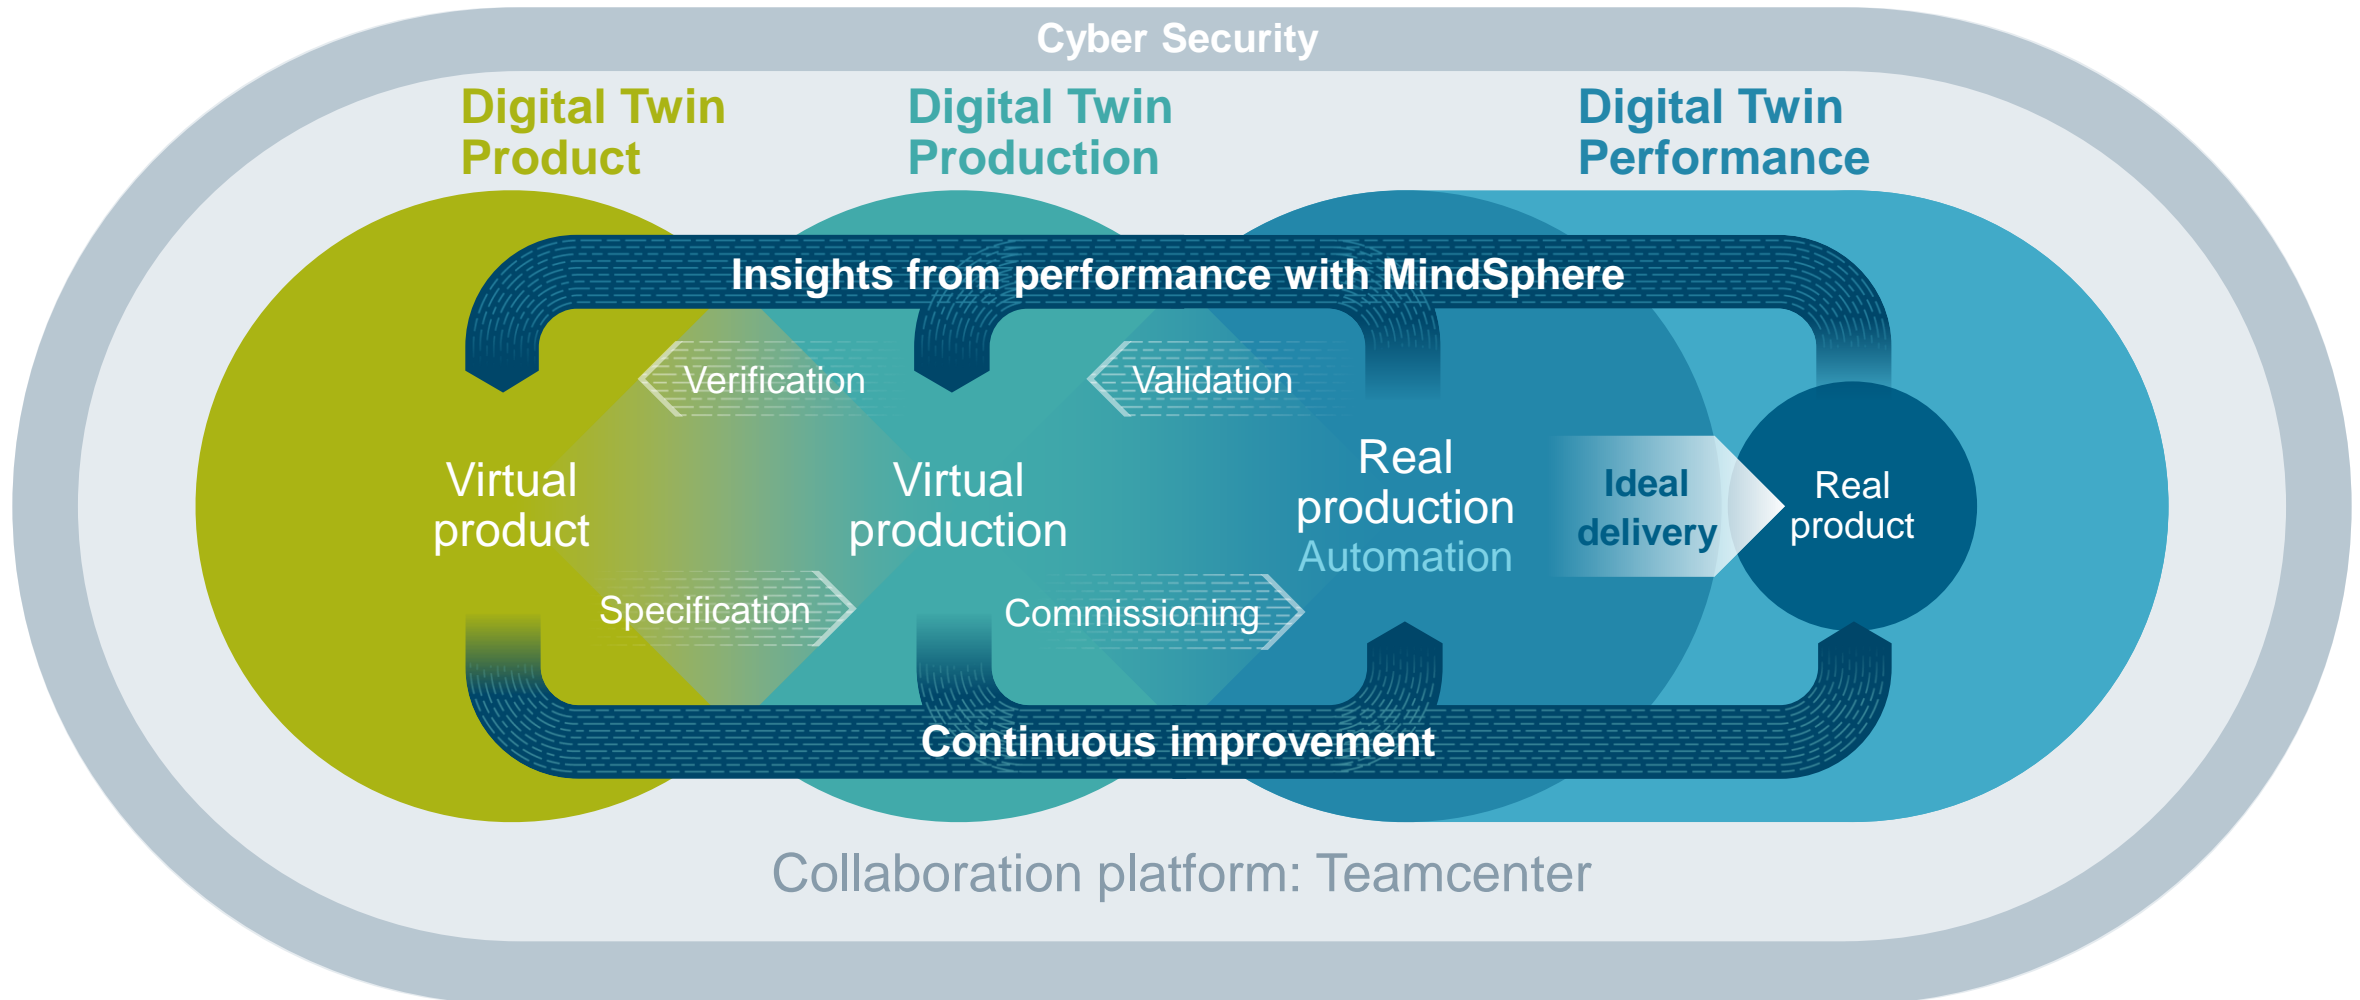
Cyber Security

Digital Twin Product

Digital Twin Production

Digital Twin Performance

Insights from performance with MindSphere

Verification

Validation

Virtual product

Virtual production

Real production
Automation

Ideal delivery

Real product

Specification

Commissioning

Continuous improvement

Collaboration platform: Teamcenter